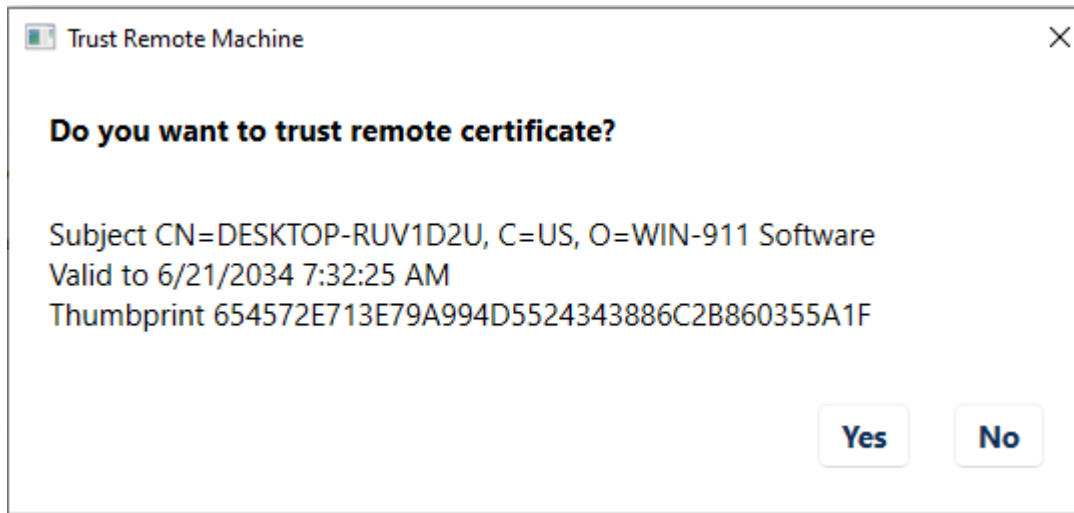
Trust Remote Machine

Do you want to trust remote certificate?

Subject CN=DESKTOP-RUV1D2U, C=US, O=WIN-911 Software
Valid to 6/21/2034 7:32:25 AM
Thumbprint 654572E713E79A994D5524343886C2B860355A1F

Yes
No